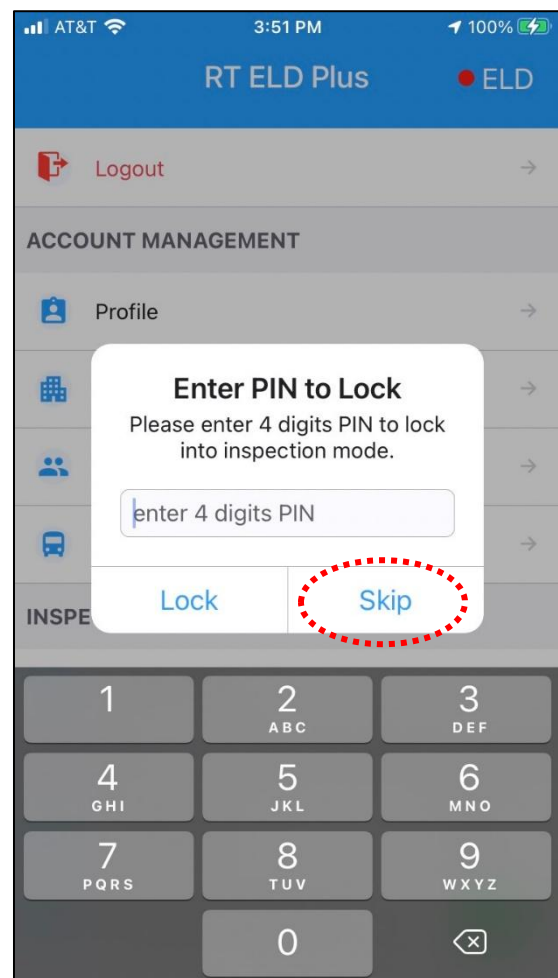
AT&T 3:51 PM 100%

RT ELD Plus ELD

Logout

ACCOUNT MANAGEMENT

Profile

Enter PIN to Lock

Please enter 4 digits PIN to lock into inspection mode.

enter 4 digits PIN

Lock Skip

INSPE

1
2 ABC
3 DEF
4 GHI
5 JKL
6 MNO
7 PQRS
8 TUV
9 WXYZ
0